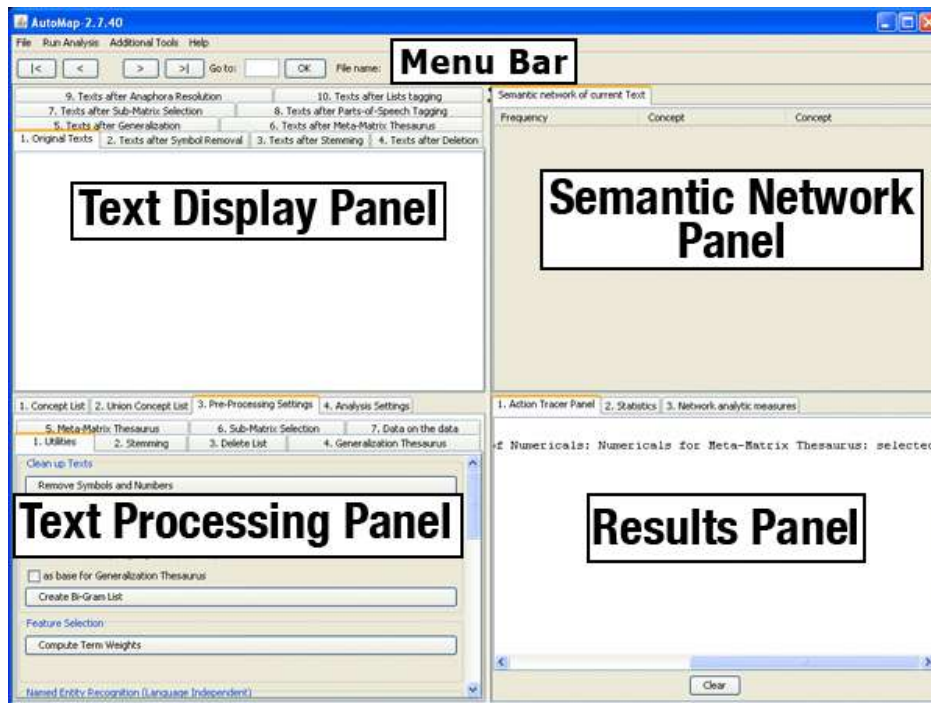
AutoMap-2.7.40

File Run Analysis Additional Tools Help

|< < > >| Go to: OK File name:

Menu Bar

9. Texts after Anaphora Resolution
10. Texts after Lists tagging
7. Texts after Sub-Matrix Selection
8. Texts after Parts-of-Speech Tagging
5. Texts after Generalization
6. Texts after Meta-Matrix Thesaurus
1. Original Texts
2. Texts after Symbol Removal
3. Texts after Stemming
4. Texts after Deletion

Text Display Panel

Semantic network of current Text

| Frequency | Concept | Concept |
|---|---|---|

Semantic Network Panel

1. Concept List 2. Union Concept List 3. Pre-Processing Settings 4. Analysis Settings

5. Meta-Matrix Thesaurus
6. Sub-Matrix Selection
7. Data on the data
1. Utilities
2. Stemming
3. Delete List
4. Generalization Thesaurus

Clean up Texts

Remove Symbols and Numbers

Text Processing Panel

as base for Generalization Thesaurus

Create Bi-Gram List

Feature Selection

Compute Term Weights

Named Entity Recognition (Language Independent)

1. Action Tracer Panel 2. Statistics 3. Network analytic measures

f Numericals: Numericals for Meta-Matrix Thesaurus: selecte

Results Panel

Clear